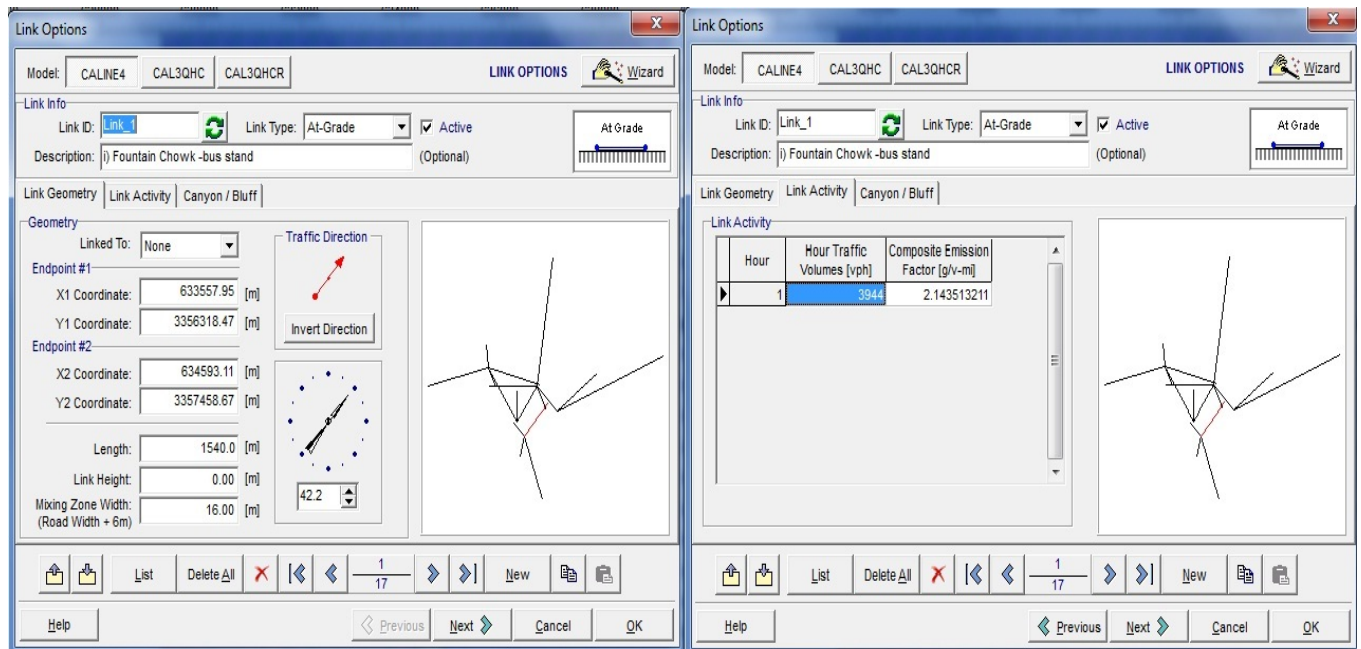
Link Options

Model: CALINE4 CAL3QHC CAL3QHCR

LINK OPTIONS

Wizard

Link Info

Link ID: Link_1

Link Type: At-Grade

Active

At Grade

Description: i) Fountain Chowk -bus stand

(Optional)

Link Geometry | Link Activity | Canyon / Bluff

Geometry

Linked To: None

Traffic Direction

Endpoint #1

X1 Coordinate: 633557.95 [m]

Y1 Coordinate: 3356318.47 [m]

Invert Direction

Endpoint #2

X2 Coordinate: 634593.11 [m]

Y2 Coordinate: 3357458.67 [m]

Length: 1540.0 [m]

Link Height: 0.00 [m]

Mixing Zone Width: (Road Width + 6m) 16.00 [m]

42.2

List Delete All $\frac{1}{17}$ New

Help Previous Next Cancel OK

Link Options

Model: CALINE4 CAL3QHC CAL3QHCR

LINK OPTIONS

Wizard

Link Info

Link ID: Link_1

Link Type: At-Grade

Active

At Grade

Description: i) Fountain Chowk -bus stand

(Optional)

Link Geometry | Link Activity | Canyon / Bluff

Link Activity

| | Hour | Hour Traffic Volumes [vph] | Composite Emission Factor [g/v-mi] |
|---|---|---|---|
| ▶ | 1 | 3944 | 2.143513211 |

List Delete All $\frac{1}{17}$ New

Help Previous Next Cancel OK